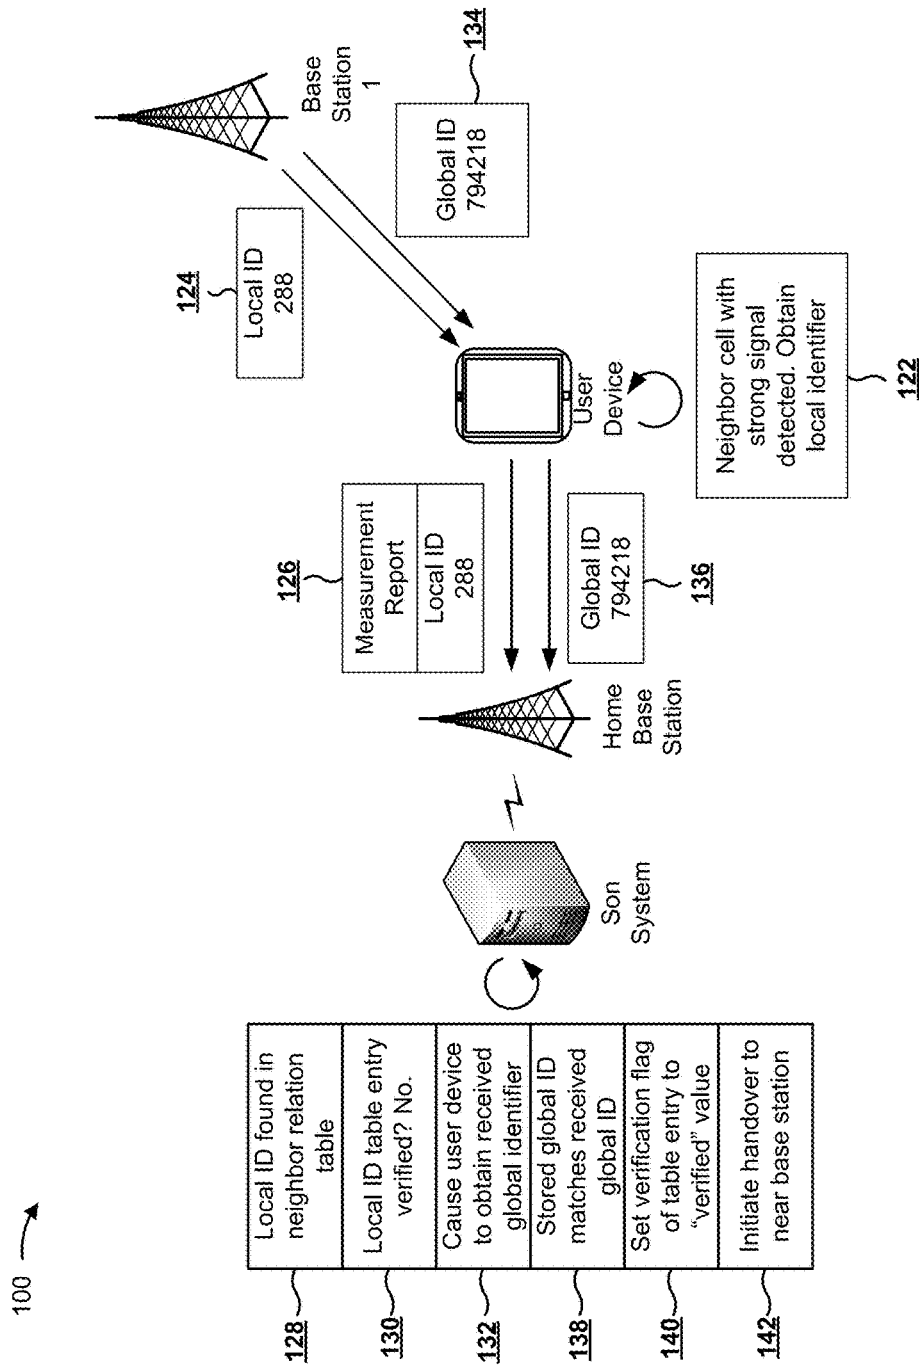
100

Base Station 1

134

Global ID 794218

124

Local ID 288

User Device

Neighbor cell with strong signal detected. Obtain local identifier

122

126

Measurement Report

Local ID 288

Global ID 794218

136

Home Base Station

Son System

128 Local ID found in neighbor relation table

130 Local ID table entry verified? No.

132 Cause user device to obtain received global identifier

138 Stored global ID matches received global ID

140 Set verification flag of table entry to "verified" value

142 Initiate handover to near base station